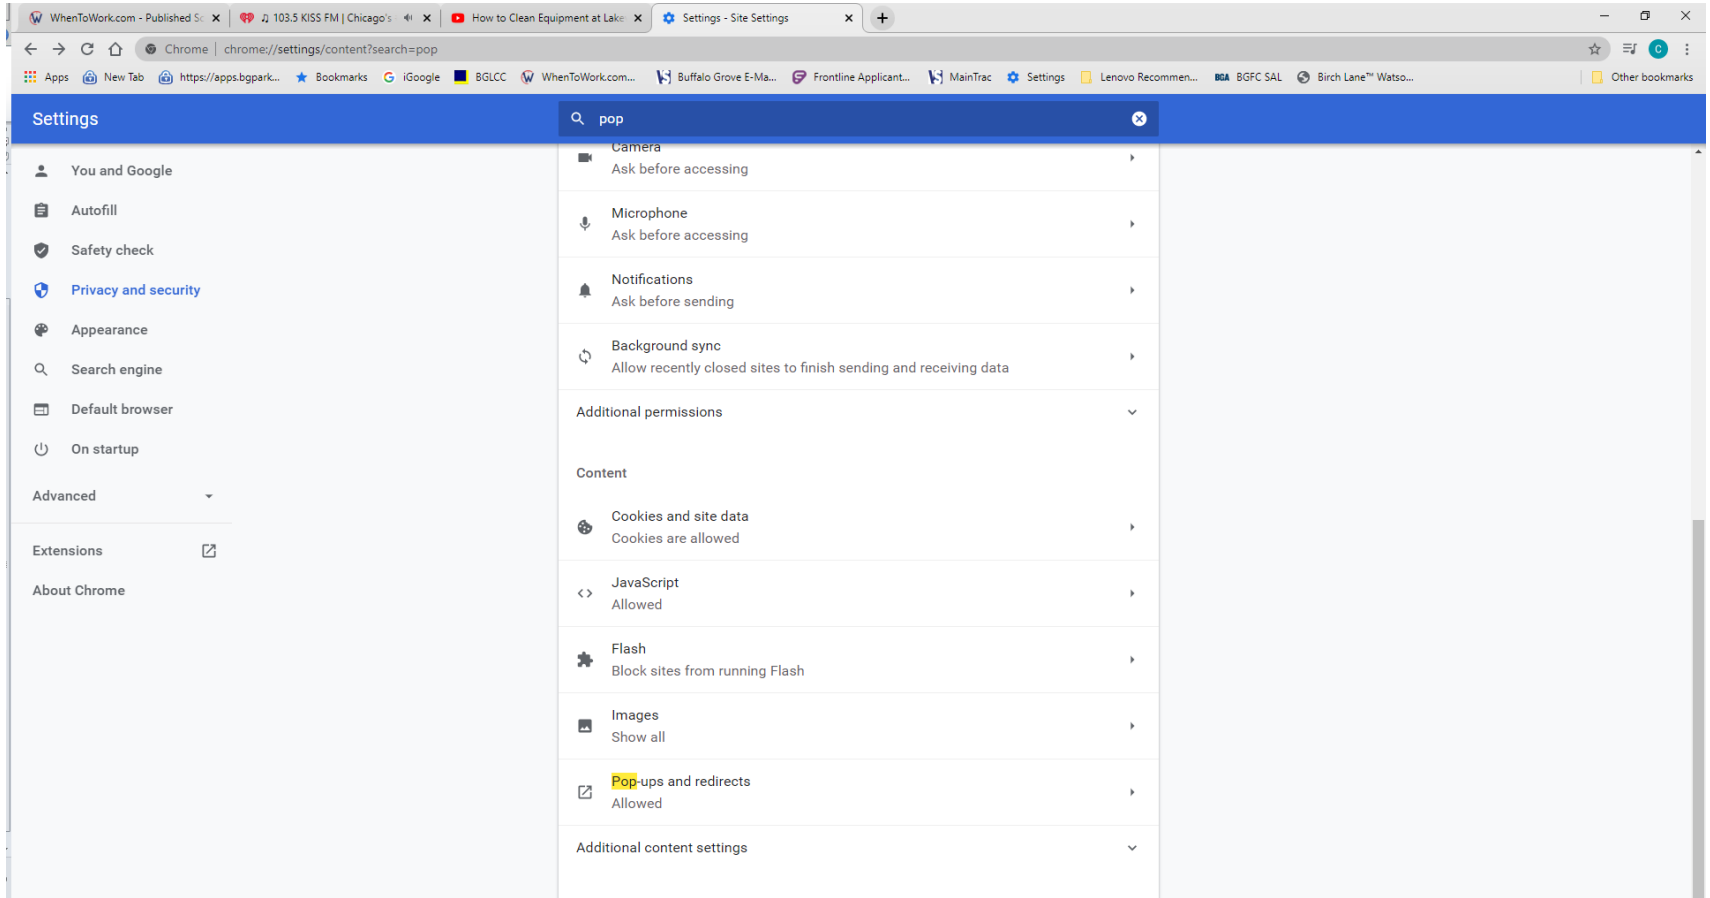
WhenToWork.com - Published Sc ×
♫ 103.5 KISS FM | Chicago's ×
How to Clean Equipment at Lake ×
Settings - Site Settings ×
+

Chrome | chrome://settings/content?search=pop

Apps New Tab https://apps.bgpark... Bookmarks iGoogle BGLCC WhenToWork.com... Buffalo Grove E-Ma... Frontline Applicant... MainTrac Settings Lenovo Recommen... BGFC SAL Birch Lane™ Watso... Other bookmarks

Settings

pop

You and Google
Autofill
Safety check
Privacy and security
Appearance
Search engine
Default browser
On startup
Advanced
Extensions
About Chrome

Camera
Ask before accessing

Microphone
Ask before accessing

Notifications
Ask before sending

Background sync
Allow recently closed sites to finish sending and receiving data

Additional permissions

Content

Cookies and site data
Cookies are allowed

JavaScript
Allowed

Flash
Block sites from running Flash

Images
Show all

Pop-ups and redirects
Allowed

Additional content settings